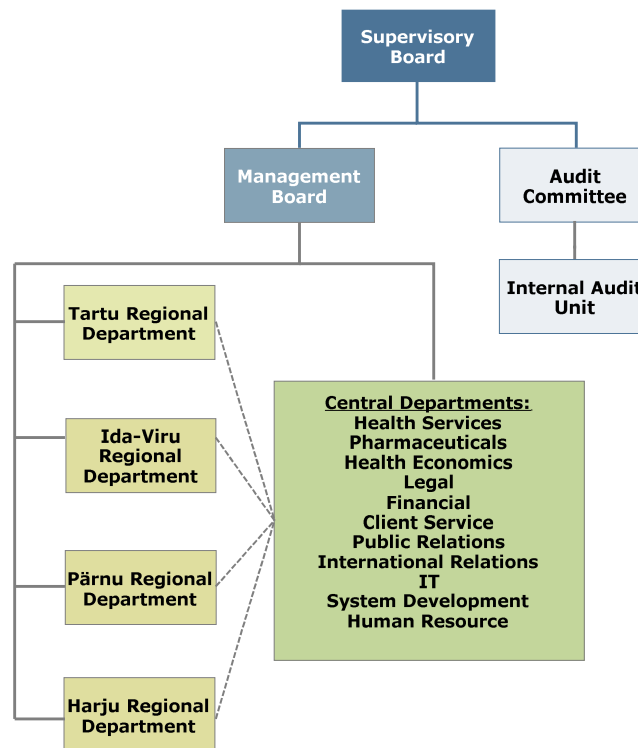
Supervisory Board

Management Board

Audit Committee

Internal Audit Unit

Tartu Regional Department

Ida-Viru Regional Department

Pärnu Regional Department

Harju Regional Department

Central Departments:
Health Services
Pharmaceuticals
Health Economics
Legal
Financial
Client Service
Public Relations
International Relations
IT
System Development
Human Resource